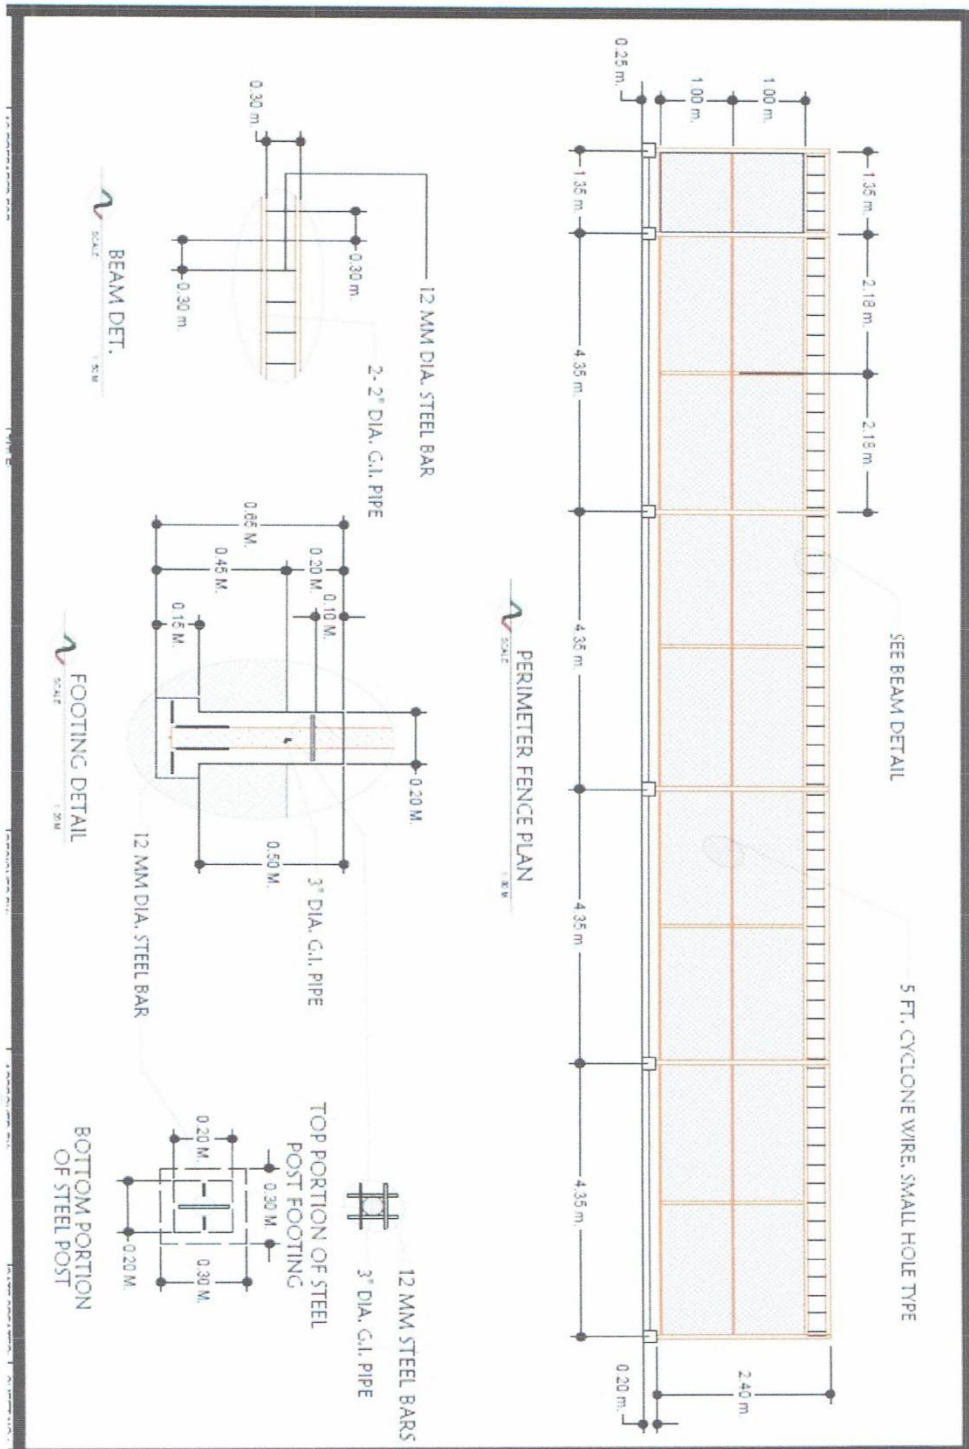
0.25 m.
1.00 m.
1.00 m.
1.35 m.
1.35 m.
2.18 m.
2.18 m.
4.35 m.
4.35 m.
4.35 m.
4.35 m.
2.40 m.
0.20 m.
SEE BEAM DETAIL
5 FT. CYCLONE WIRE, SMALL HOLE TYPE
PERIMETER FENCE PLAN
SCALE
12 MM DIA. STEEL BAR
2- 2" DIA. G.I. PIPE
0.30 m.
0.30 m.
0.30 m.
BEAM DET.
SCALE
0.65 M.
0.45 M.
0.20 M.
0.10 M.
0.15 M.
0.20 M.
0.50 M.
3" DIA. G.I. PIPE
12 MM DIA. STEEL BAR
FOOTING DETAIL
SCALE
12 MM. STEEL BARS
3" DIA. G.I. PIPE
TOP PORTION OF STEEL POST FOOTING
0.20 M.
0.30 M.
0.20 M.
0.30 M.
BOTTOM PORTION OF STEEL POST